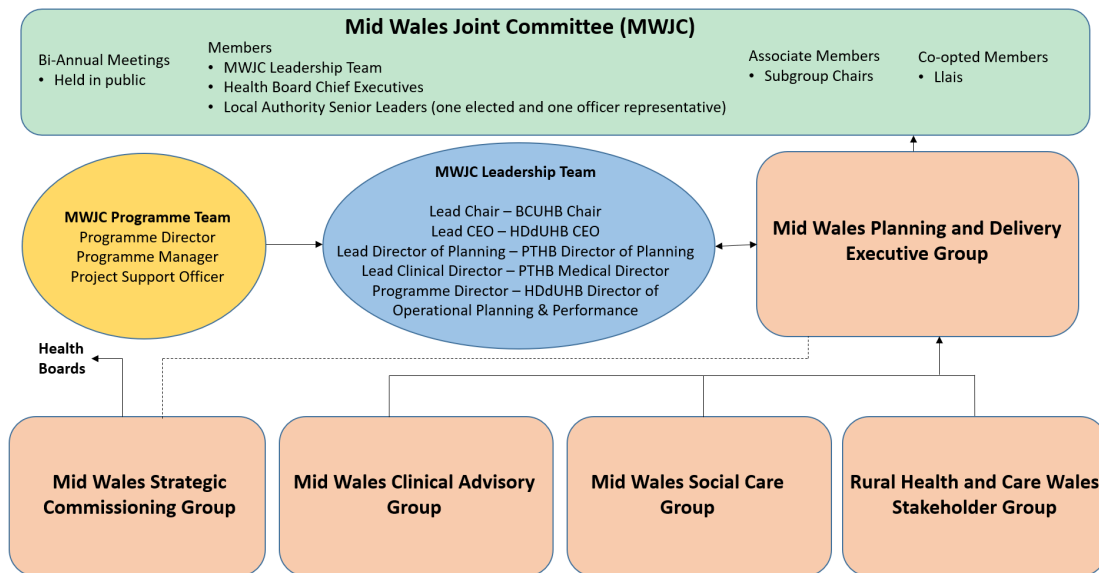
Mid Wales Joint Committee (MWJC)

Bi-Annual Meetings
• Held in public

Members
• MWJC Leadership Team
• Health Board Chief Executives
• Local Authority Senior Leaders (one elected and one officer representative)

Associate Members
• Subgroup Chairs

Co-opted Members
• Llais

MWJC Programme Team
Programme Director
Programme Manager
Project Support Officer

MWJC Leadership Team

Lead Chair – BCUHB Chair
Lead CEO – HDdUHB CEO
Lead Director of Planning – PTHB Director of Planning
Lead Clinical Director – PTHB Medical Director
Programme Director – HDdUHB Director of Operational Planning & Performance

Mid Wales Planning and Delivery Executive Group

Health Boards

Mid Wales Strategic Commissioning Group

Mid Wales Clinical Advisory Group

Mid Wales Social Care Group

Rural Health and Care Wales Stakeholder Group